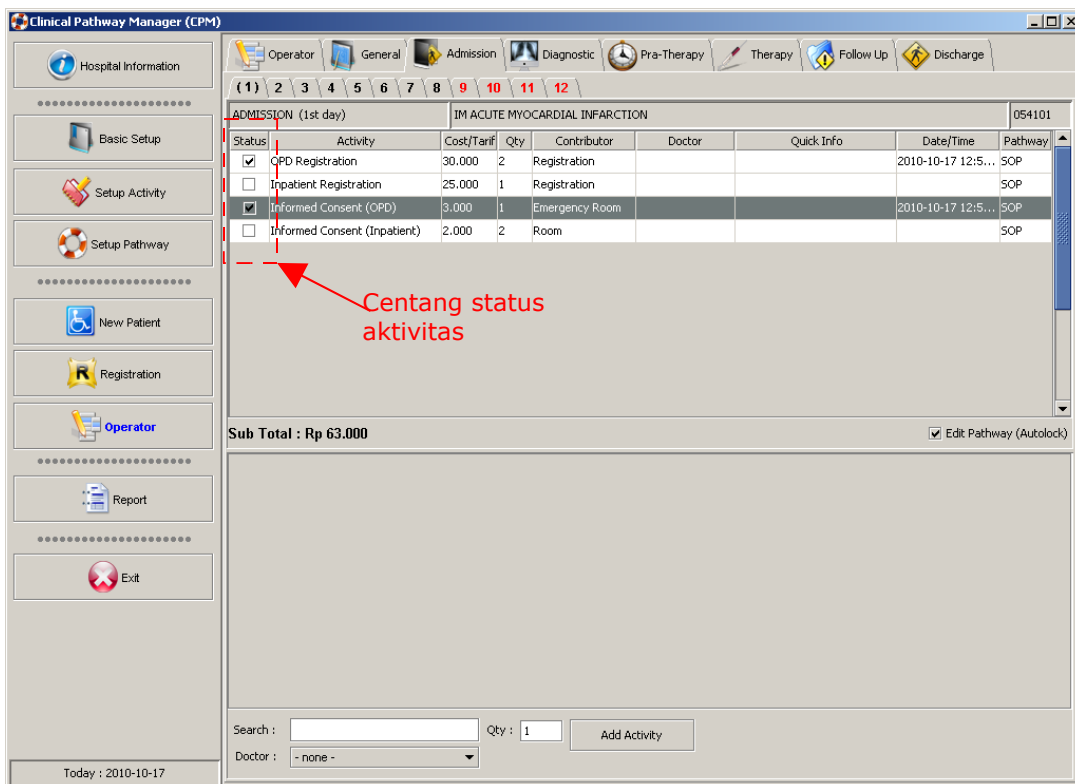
Clinical Pathway Manager (CPM)

Hospital Information

Basic Setup

Setup Activity

Setup Pathway

New Patient

Registration

Operator

Report

Exit

Today : 2010-10-17

Operator | General | Admission | Diagnostic | Pra-Therapy | Therapy | Follow Up | Discharge

(1) | 2 | 3 | 4 | 5 | 6 | 7 | 8 | 9 | 10 | 11 | 12

ADMISSION (1st day) | IM ACUTE MYOCARDIAL INFARCTION | 054101

| Status | Activity | Cost/Tarif | Qty | Contributor | Doctor | Quick Info | Date/Time | Pathway |
|---|---|---|---|---|---|---|---|---|
| ✔ | OPD Registration | 30.000 | 2 | Registration | | | 2010-10-17 12:5... | SOP |
| | Inpatient Registration | 25.000 | 1 | Registration | | | | SOP |
| ✔ | Informed Consent (OPD) | 3.000 | 1 | Emergency Room | | | 2010-10-17 12:5... | SOP |
| | Informed Consent (Inpatient) | 2.000 | 2 | Room | | | | SOP |

Centang status aktivitas

Sub Total : Rp 63.000

Edit Pathway (Autolock)

Search :

Qty : 1

Add Activity

Doctor : - none -